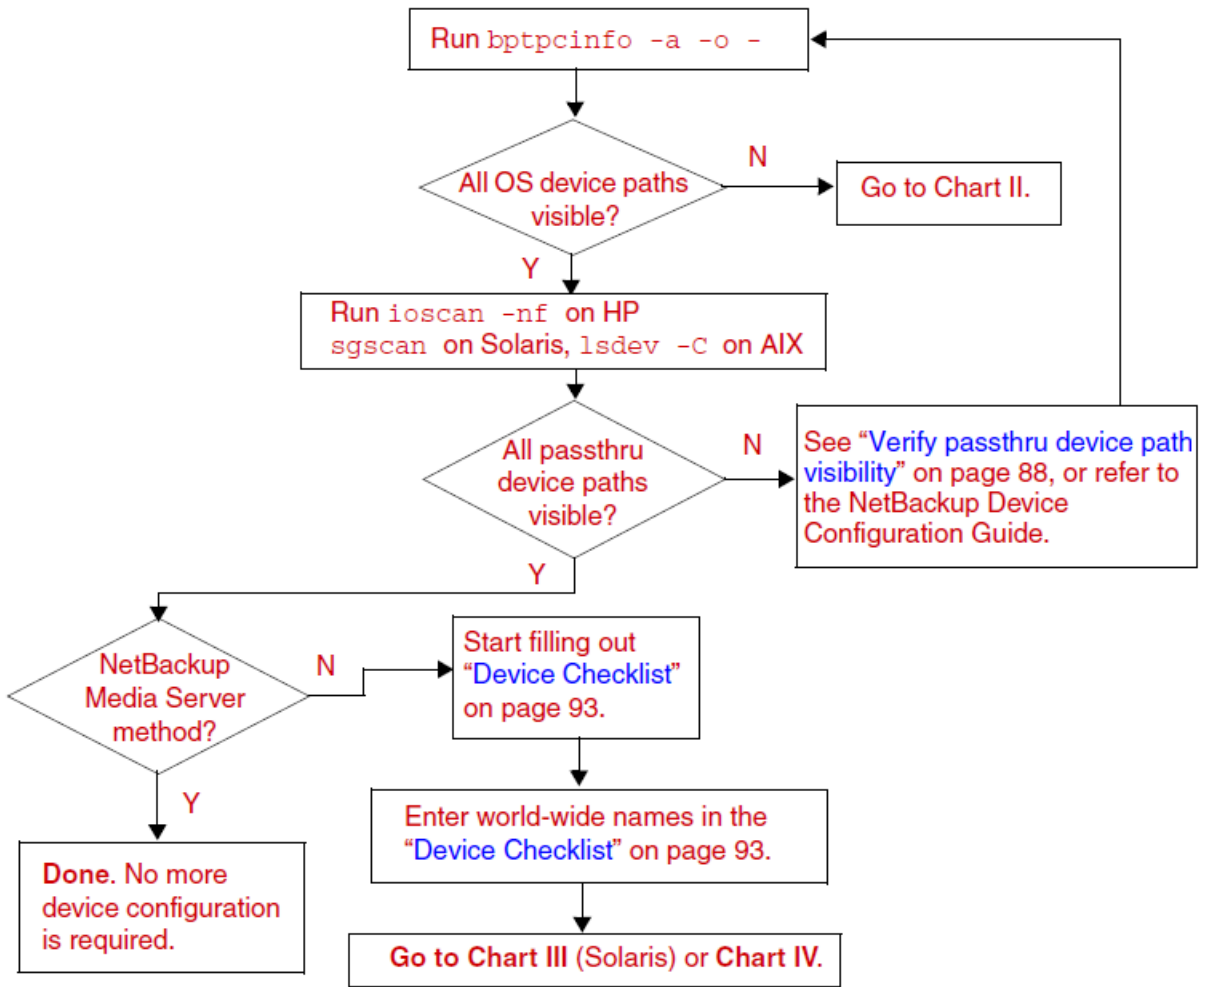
Run bptpcinfo -a -o -

All OS device paths visible?

N

Go to Chart II.

Y

Run ioscan -nf on HP
sgscan on Solaris, lsdev -C on AIX

All passthru device paths visible?

N

See “Verify passthru device path visibility” on page 88, or refer to the NetBackup Device Configuration Guide.

Y

NetBackup Media Server method?

N

Start filling out “Device Checklist” on page 93.

Y

Done. No more device configuration is required.

Enter world-wide names in the “Device Checklist” on page 93.

Go to Chart III (Solaris) or Chart IV.